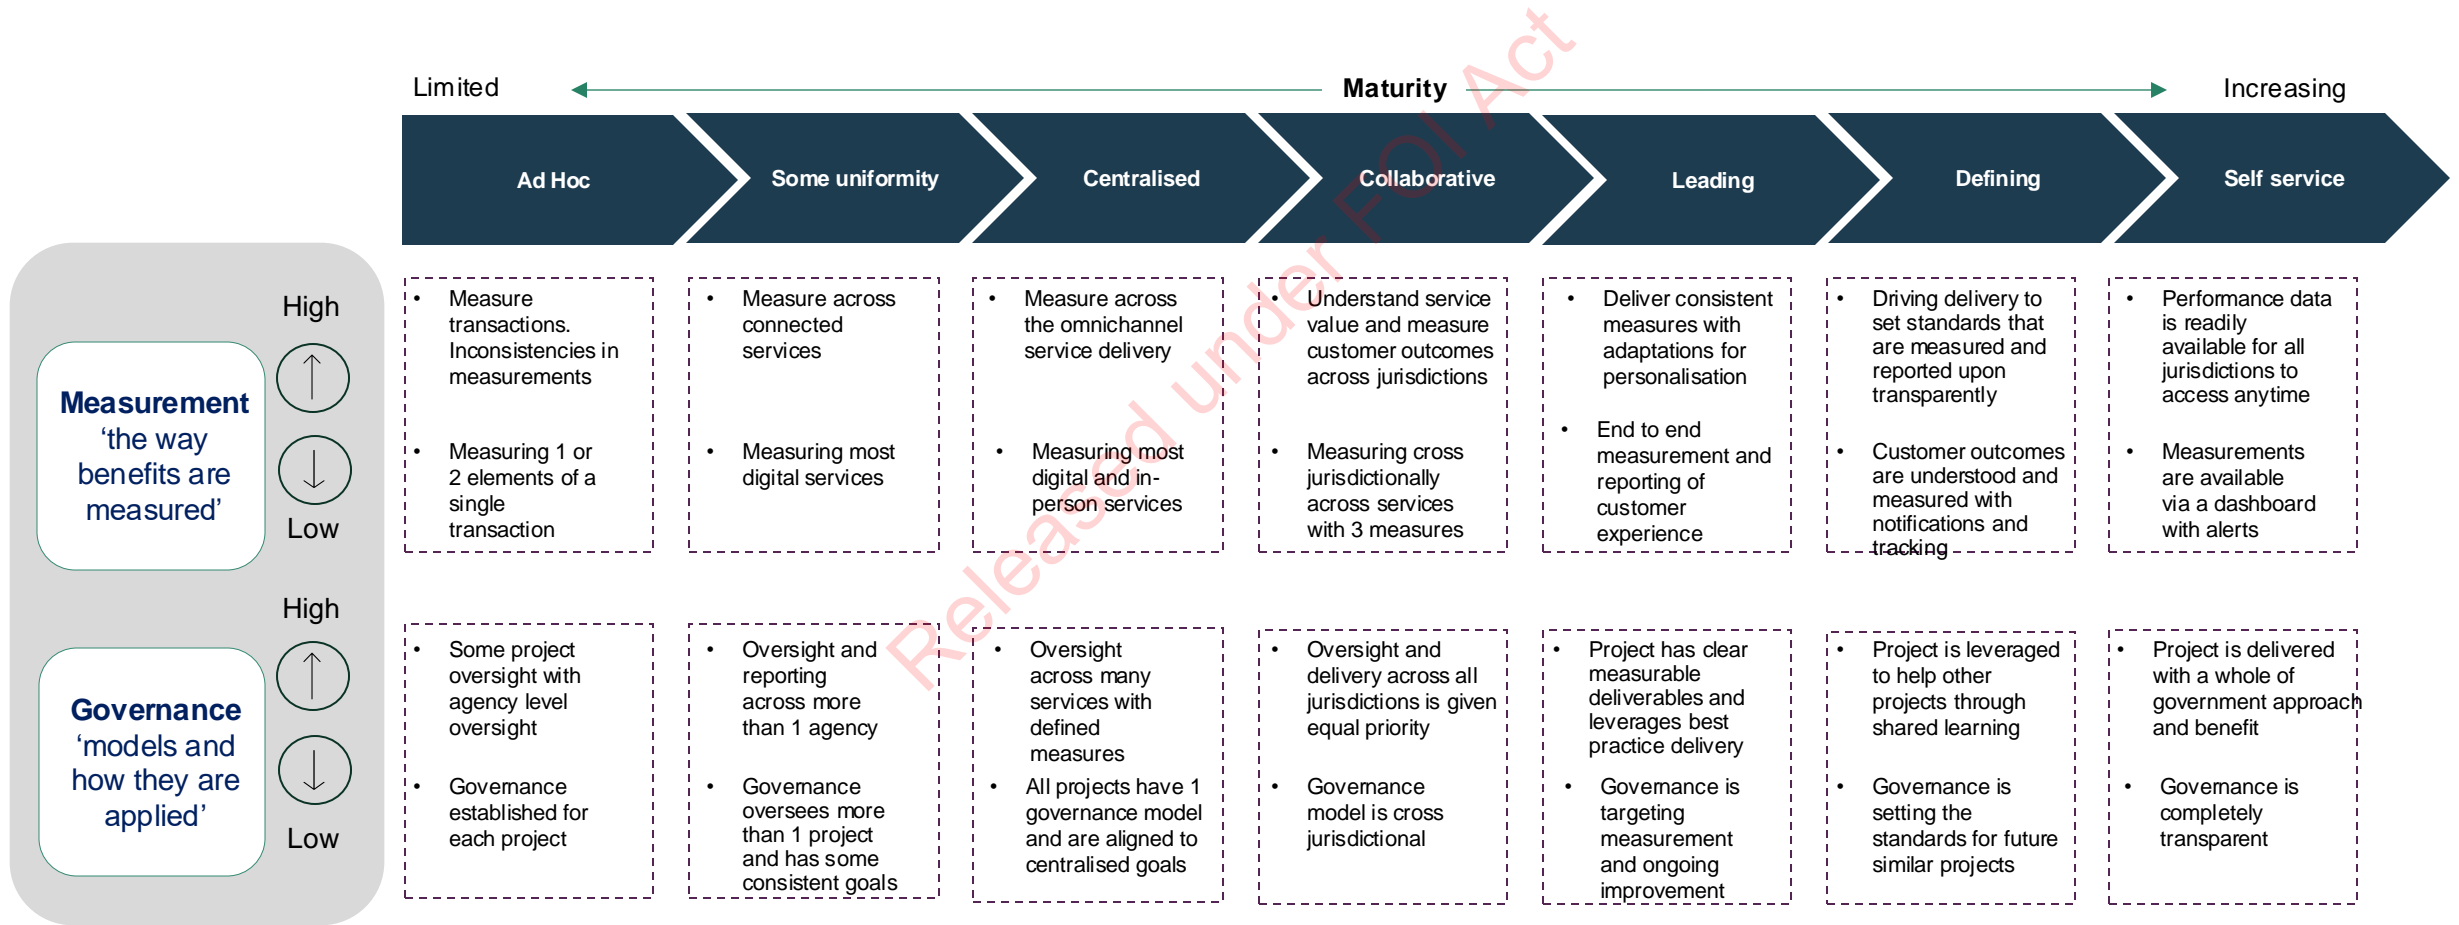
Limited Maturity Increasing

Ad Hoc | Some uniformity | Centralised | Collaborative | Leading | Defining | Self service

Released under FOI Act

High

Measurement 'the way benefits are measured'

Low

| Ad Hoc | Some uniformity | Centralised | Collaborative | Leading | Defining | Self service |
|---|---|---|---|---|---|---|
| • Measure transactions. Inconsistencies in measurements • Measuring 1 or 2 elements of a single transaction | • Measure across connected services • Measuring most digital services | • Measure across the omnichannel service delivery • Measuring most digital and in-person services | • Understand service value and measure customer outcomes across jurisdictions • Measuring cross jurisdictionally across services with 3 measures | • Deliver consistent measures with adaptations for personalisation • End to end measurement and reporting of customer experience | • Driving delivery to set standards that are measured and reported upon transparently • Customer outcomes are understood and measured with notifications and tracking | • Performance data is readily available for all jurisdictions to access anytime • Measurements are available via a dashboard with alerts |

High

Governance 'models and how they are applied'

Low

| Ad Hoc | Some uniformity | Centralised | Collaborative | Leading | Defining | Self service |
|---|---|---|---|---|---|---|
| • Some project oversight with agency level oversight • Governance established for each project | • Oversight and reporting across more than 1 agency • Governance oversees more than 1 project and has some consistent goals | • Oversight across many services with defined measures • All projects have 1 governance model and are aligned to centralised goals | • Oversight and delivery across all jurisdictions is given equal priority • Governance model is cross jurisdictional | • Project has clear measurable deliverables and leverages best practice delivery • Governance is targeting measurement and ongoing improvement | • Project is leveraged to help other projects through shared learning • Governance is setting the standards for future similar projects | • Project is delivered with a whole of government approach and benefit • Governance is completely transparent |